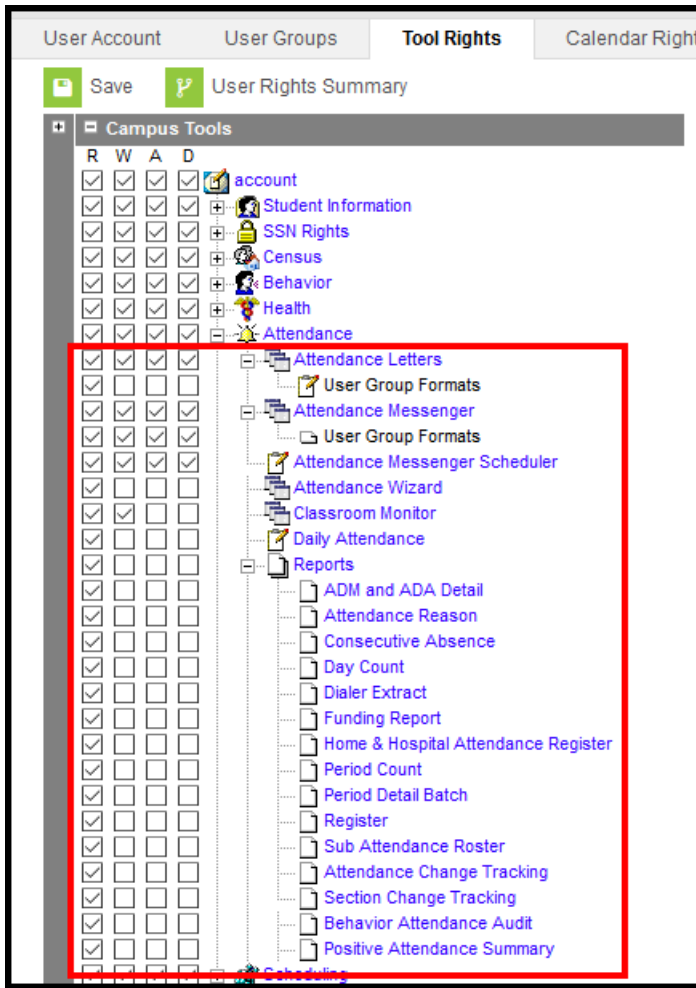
User Account | User Groups | Tool Rights | Calendar Right

Save | User Rights Summary

Campus Tools

R W A D

account
Student Information
SSN Rights
Census
Behavior
Health
Attendance
Attendance Letters
User Group Formats
Attendance Messenger
User Group Formats
Attendance Messenger Scheduler
Attendance Wizard
Classroom Monitor
Daily Attendance
Reports
ADM and ADA Detail
Attendance Reason
Consecutive Absence
Day Count
Dialer Extract
Funding Report
Home & Hospital Attendance Register
Period Count
Period Detail Batch
Register
Sub Attendance Roster
Attendance Change Tracking
Section Change Tracking
Behavior Attendance Audit
Positive Attendance Summary
Scheduling